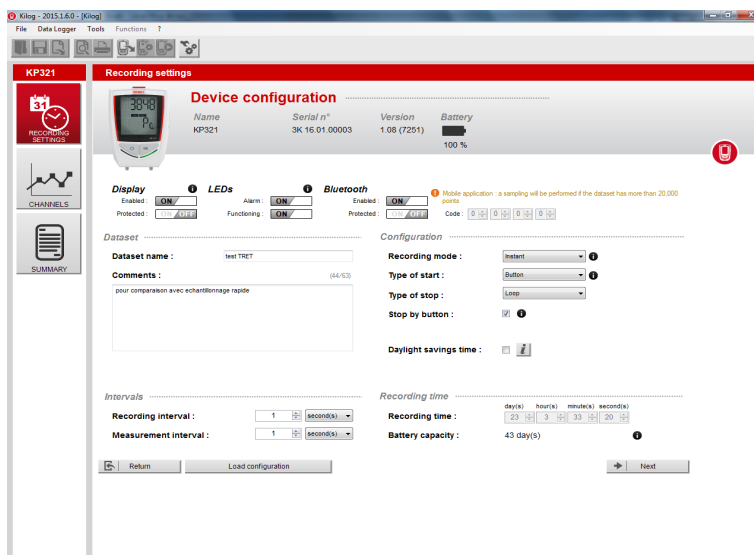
Kilog - 2015.1.6.0 - [Kilog]

File Data Logger Tools Functions ?

KP321

Recording settings

RECORDING SETTINGS

CHANNELS

SUMMARY

Device configuration

Name
KP321

Serial n°
3K 16.01.00003

Version
1.08 (7251)

Battery
100 %

Display
Enabled : ON
Protected : OFF

LEDs
Alarm : ON
Functioning : ON

Bluetooth
Enabled : ON
Protected : OFF
Code : 0 0 0 0

Mobile application : a sampling will be performed if the dataset has more than 20,000 points

Dataset

Dataset name : test TRET

Comments : (44/63)

pour comparaison avec echantillonnage rapide

Configuration

Recording mode : Instant

Type of start : Button

Type of stop : Loop

Stop by button :

Daylight savings time :

Intervals

Recording interval : 1 second(s)

Measurement interval : 1 second(s)

Recording time

day(s) hour(s) minute(s) second(s)

Recording time : 23 3 33 20

Battery capacity : 43 day(s)

Return

Load configuration

Next